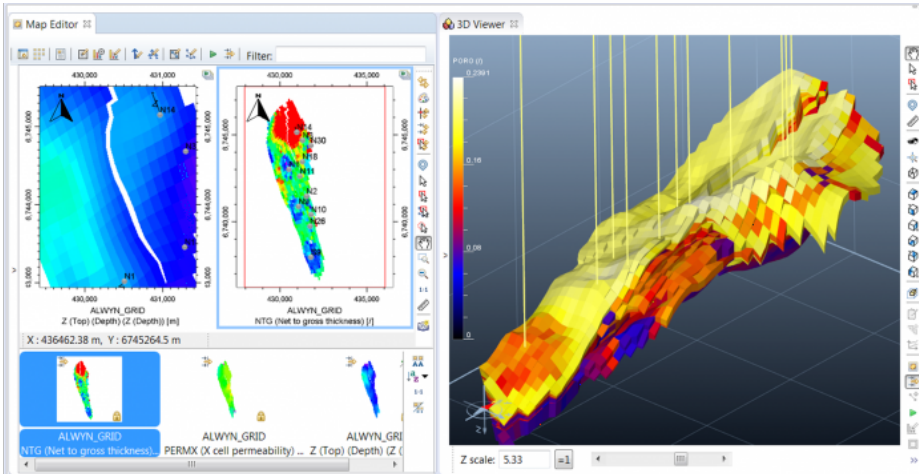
Map Editor

Filter:

430,000 431,000

6,745,000

6,744,000

N14

N1

430,000 431,000

ALWYN_GRID
Z (Top) (Depth) (Z (Depth)) [m]

430,000 435,000

6,745,000

6,740,000

N30

N18

N11

N2

N10

N26

430,000 435,000

ALWYN_GRID
NTG (Net to gross thickness) [/]

X : 436462.38 m, Y : 6745264.5 m

ALWYN_GRID
NTG (Net to gross thickness)...

ALWYN_GRID
PERMX (X cell permeability) ...

ALWYN_GRI
Z (Top) (Depth) (Z

1:1

3D Viewer

PORO (/)

0.2391

0.16

0.08

0

Z scale: 5.33 =1